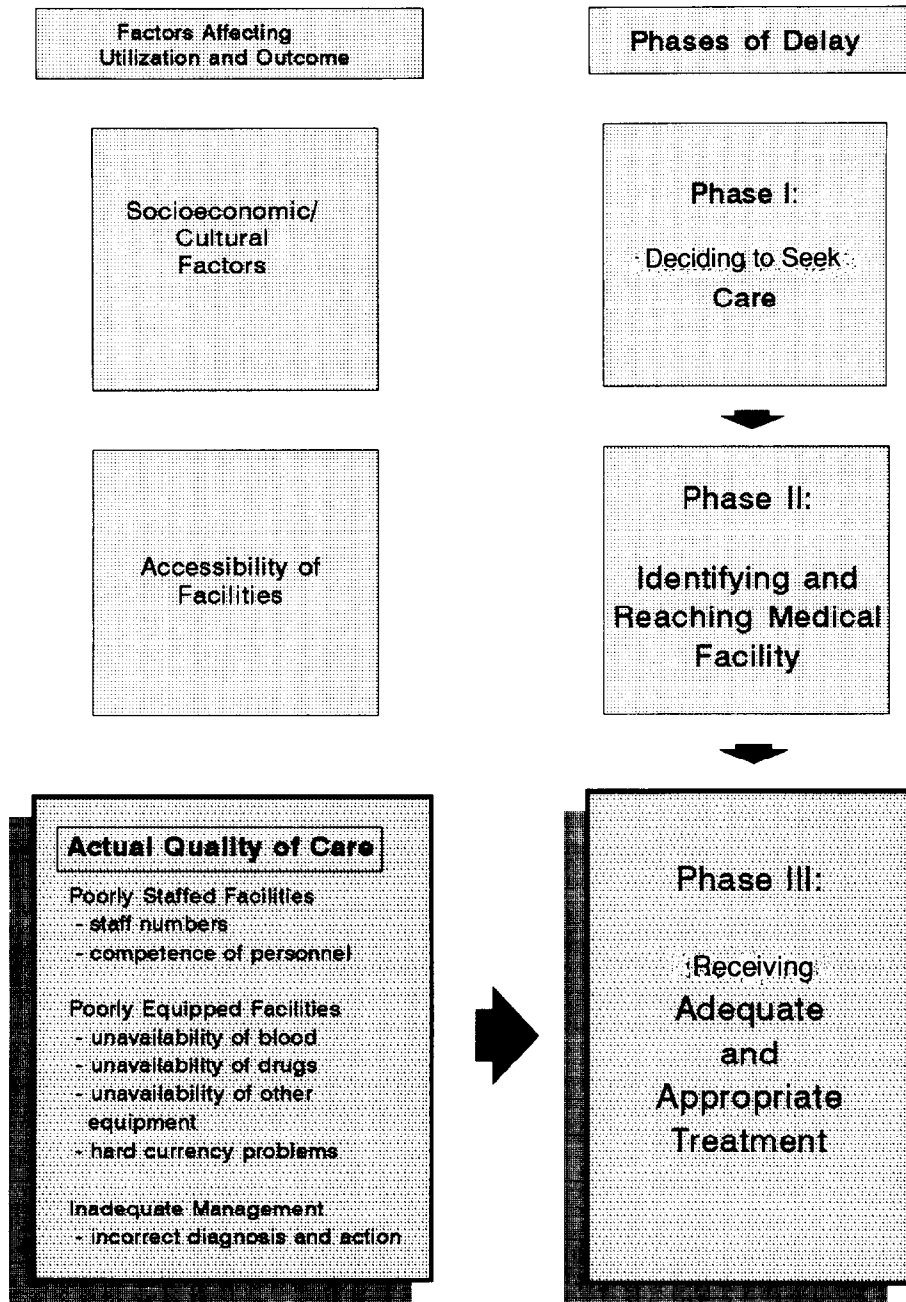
Factors Affecting Utilization and Outcome

Phases of Delay

Socioeconomic/ Cultural Factors

Phase I:

Deciding to Seek Care

Accessibility of Facilities

Phase II:

Identifying and Reaching Medical Facility

Actual Quality of Care

Poorly Staffed Facilities
- staff numbers
- competence of personnel

Poorly Equipped Facilities
- unavailability of blood
- unavailability of drugs
- unavailability of other equipment
- hard currency problems

Inadequate Management
- incorrect diagnosis and action

Phase III:

Receiving Adequate and Appropriate Treatment